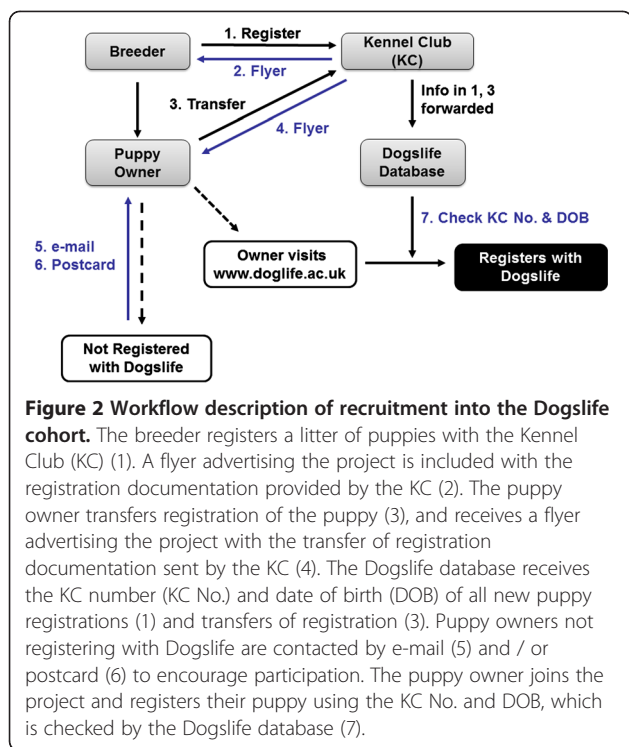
Breeder

1. Register

Kennel Club (KC)

2. Flyer

3. Transfer

Info in 1, 3 forwarded

4. Flyer

Puppy Owner

Dogslife Database

7. Check KC No. & DOB

5. e-mail
6. Postcard

Owner visits www.doglife.ac.uk

Registers with Dogslife

Not Registered with Dogslife

**Figure 2 Workflow description of recruitment into the Dogslife cohort.** The breeder registers a litter of puppies with the Kennel Club (KC) (1). A flyer advertising the project is included with the registration documentation provided by the KC (2). The puppy owner transfers registration of the puppy (3), and receives a flyer advertising the project with the transfer of registration documentation sent by the KC (4). The Dogslife database receives the KC number (KC No.) and date of birth (DOB) of all new puppy registrations (1) and transfers of registration (3). Puppy owners not registering with Dogslife are contacted by e-mail (5) and / or postcard (6) to encourage participation. The puppy owner joins the project and registers their puppy using the KC No. and DOB, which is checked by the Dogslife database (7).